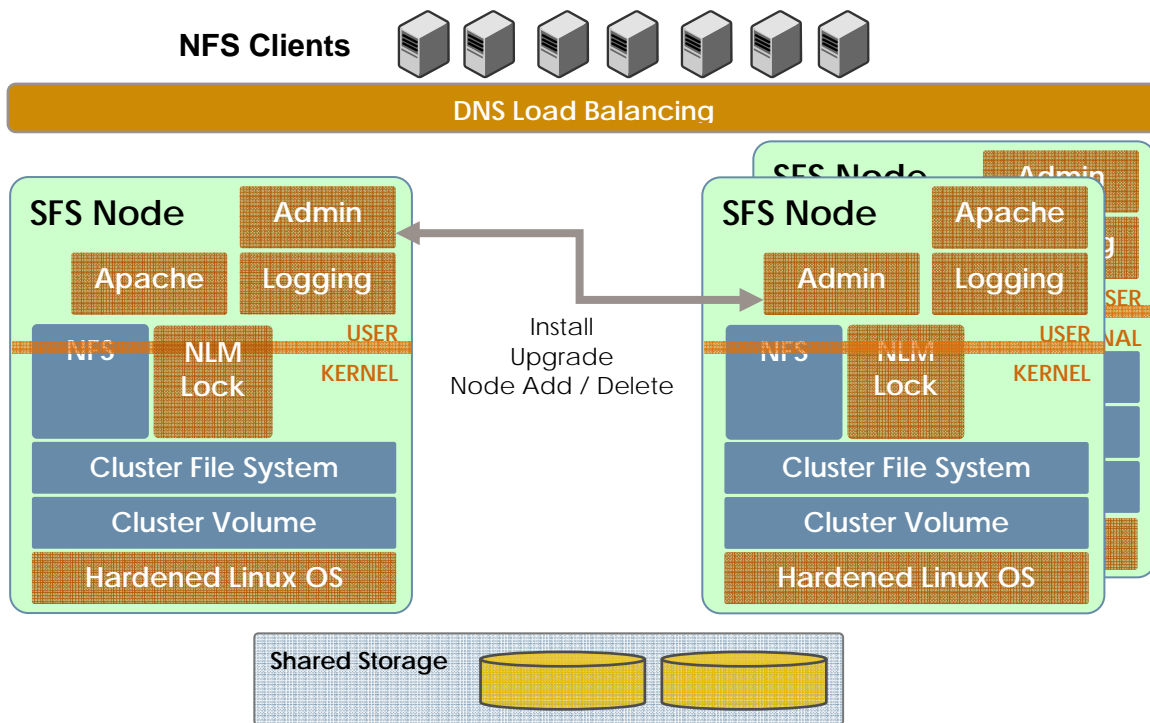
NFS Clients

DNS Load Balancing

SFS Node
Admin
Apache
Logging
USER
NFS
NLM Lock
KERNEL
Cluster File System
Cluster Volume
Hardened Linux OS

Install
Upgrade
Node Add / Delete

SFS Node
Admin
SER
NAL

SFS Node
Apache
Admin
Logging
USER
NFS
NLM Lock
KERNEL
Cluster File System
Cluster Volume
Hardened Linux OS

Shared Storage